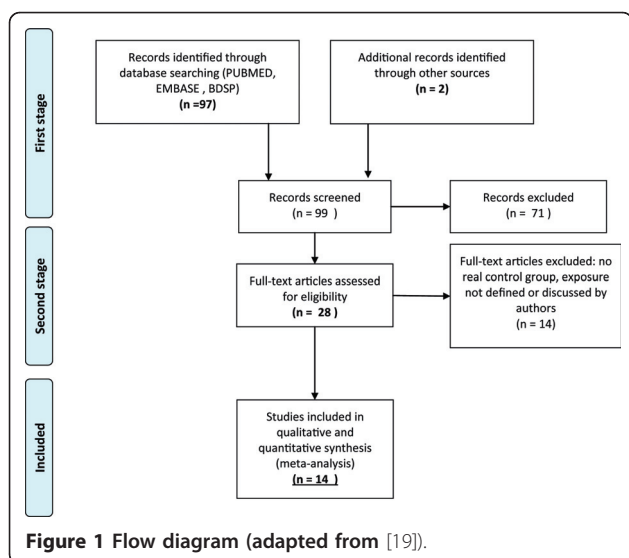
First stage

Records identified through database searching (PUBMED, EMBASE , BDSP)
(n =97)

Additional records identified through other sources
(n = 2)

Records screened
(n = 99 )

Records excluded
(n = 71 )

Second stage

Full-text articles assessed for eligibility
(n = 28 )

Full-text articles excluded: no real control group, exposure not defined or discussed by authors
(n = 14)

Included

Studies included in qualitative and quantitative synthesis (meta-analysis)
(n = 14 )

Figure 1 Flow diagram (adapted from [19]).